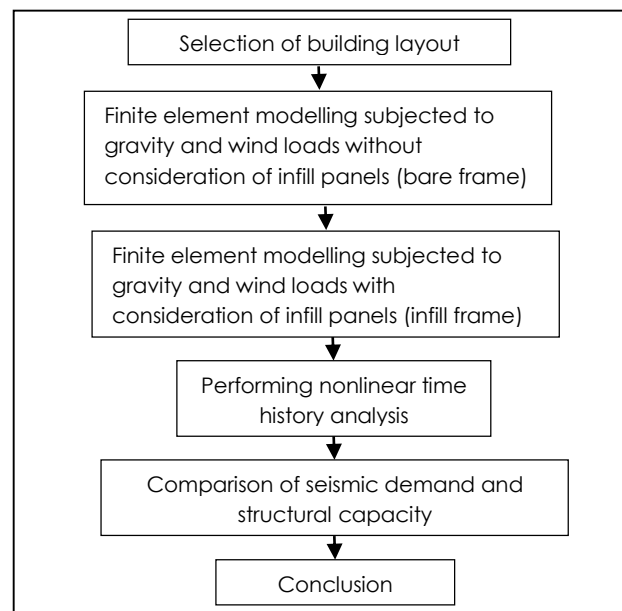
Selection of building layout

Finite element modelling subjected to gravity and wind loads without consideration of infill panels (bare frame)

Finite element modelling subjected to gravity and wind loads with consideration of infill panels (infill frame)

Performing nonlinear time history analysis

Comparison of seismic demand and structural capacity

Conclusion